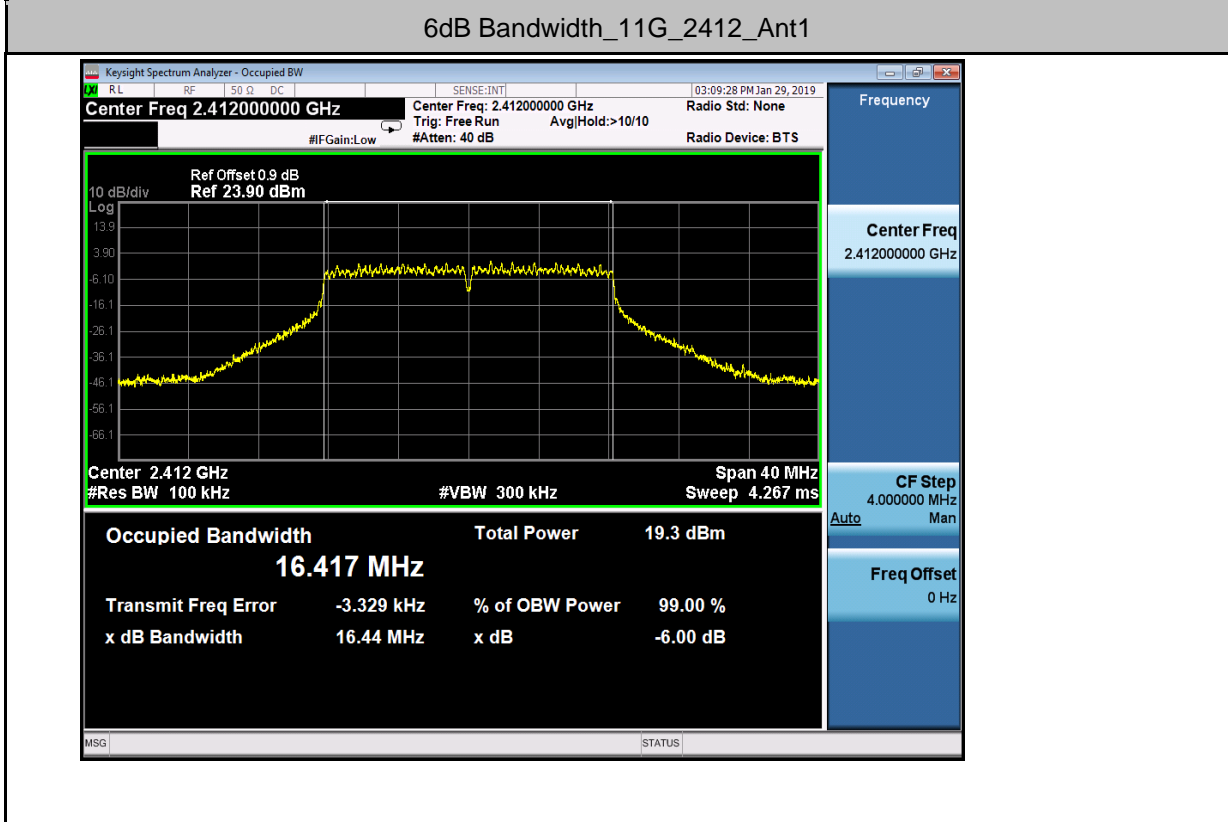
6dB Bandwidth_11G_2412_Ant1

Keysight Spectrum Analyzer - Occupied BW

RL RF 50 Ω DC SENSE:INT 03:09:28 PM Jan 29, 2019

Center Freq 2.412000000 GHz

Center Freq: 2.412000000 GHz
Trig: Free Run Avg|Hold:>10/10
#IFGain:Low #Atten: 40 dB

Radio Std: None

Radio Device: BTS

Frequency

Ref Offset 0.9 dB
10 dB/div Ref 23.90 dBm
Log

13.9
3.90
-6.10
-16.1
-26.1
-36.1
-46.1
-56.1
-66.1

Center 2.412 GHz Span 40 MHz
#Res BW 100 kHz #VBW 300 kHz Sweep 4.267 ms

Center Freq
2.412000000 GHz

CF Step
4.000000 MHz
Auto Man

Freq Offset
0 Hz

Occupied Bandwidth
16.417 MHz

Total Power 19.3 dBm

Transmit Freq Error -3.329 kHz
% of OBW Power 99.00 %

x dB Bandwidth 16.44 MHz
x dB -6.00 dB

MSG STATUS